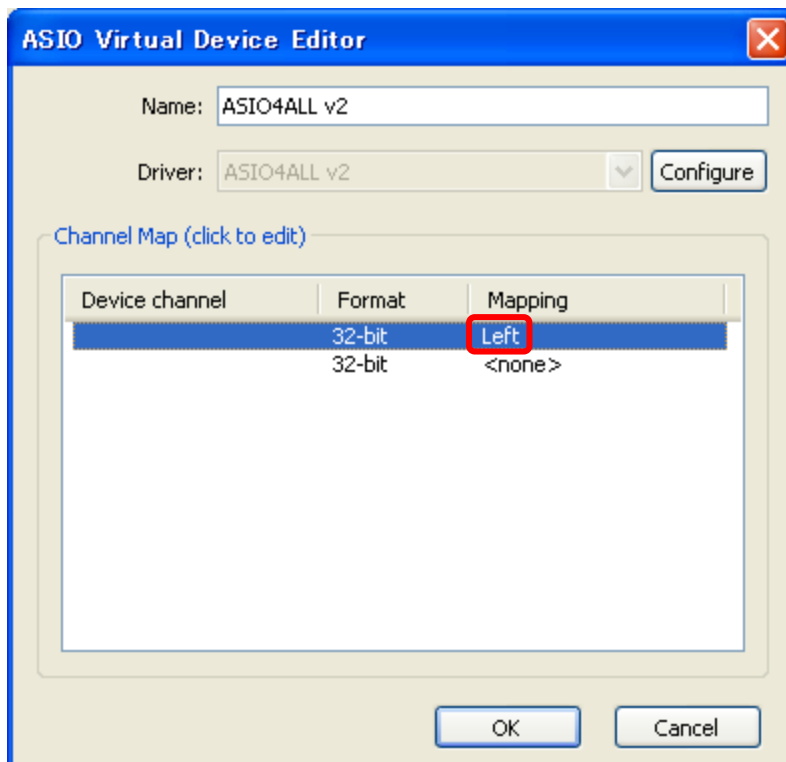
ASIO Virtual Device Editor

Name: ASIO4ALL v2

Driver: ASIO4ALL v2

Configure

Channel Map (click to edit)

| Device channel | Format | Mapping |
|---|---|---|
| | 32-bit | Left |
| | 32-bit | <none> |

OK

Cancel